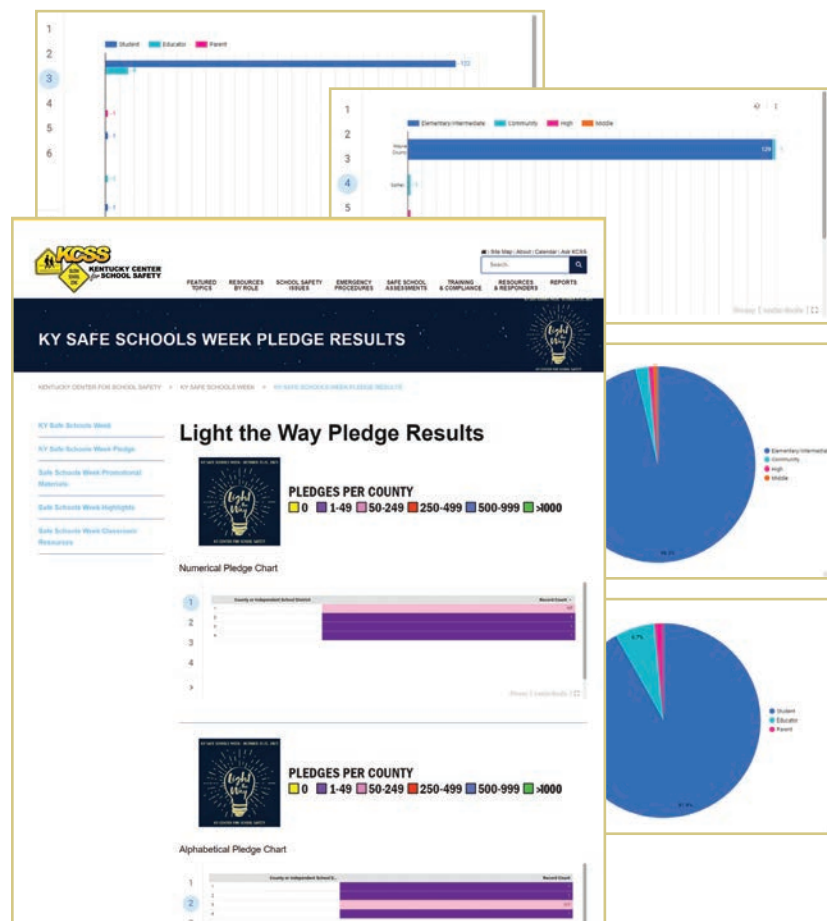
1
2
3
4
5
6

Student Educator Parent

102

1
2
3
4
5

Elementary/Intermediate Community High Middle

129

KCSS KENTUCKY CENTER for SCHOOL SAFETY

Site Map | About | Calendar | Ask KCSS

Search

FEATURED TOPICS
RESOURCES BY ROLE
SCHOOL SAFETY ISSUES
EMERGENCY PROCEDURES
SAFE SCHOOL ASSESSMENTS
TRAINING & COMPLIANCE
RESOURCES & RESPONDERS
REPORTS

KY SAFE SCHOOLS WEEK PLEDGE RESULTS

KENTUCKY CENTER FOR SCHOOL SAFETY > KY SAFE SCHOOLS WEEK > KY SAFE SCHOOLS WEEK PLEDGE RESULTS

KY Safe Schools Week
KY Safe Schools Week Pledge
Safe Schools Week Promotional Materials
Safe Schools Week Highlights
Safe Schools Week Classroom Resources

Light the Way Pledge Results

Light the Way

PLEDGES PER COUNTY
0 1-49 50-249 250-499 500-999 >1000

Numerical Pledge Chart

1
2
3
4

County or Independent School District
Record Count

Light the Way

PLEDGES PER COUNTY
0 1-49 50-249 250-499 500-999 >1000

Alphabetical Pledge Chart

1
2

County or Independent School D...
Record Count

Elementary/Intermediate
Community
High
Middle

Student
Educator
Parent